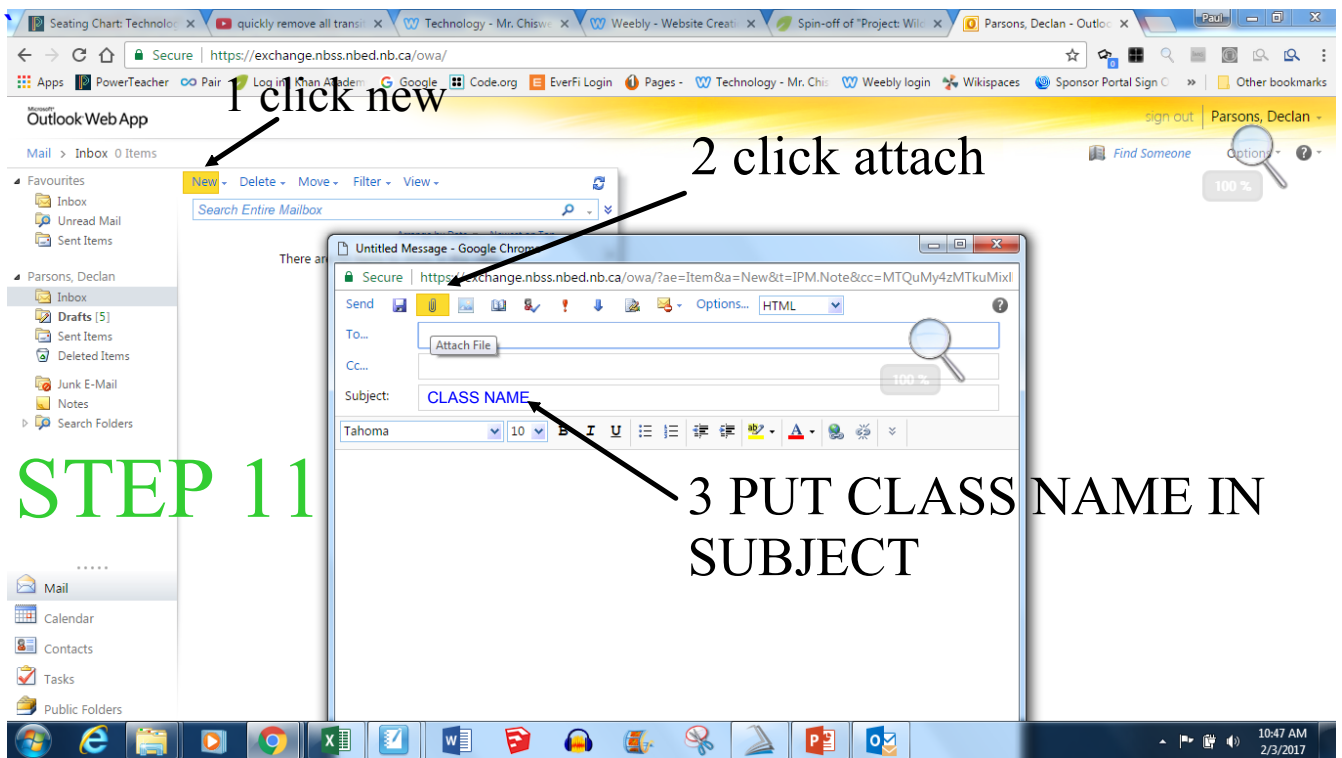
Seating Chart: Technolo ×
quickly remove all transi ×
Technology - Mr. Chiswe ×
Weebly - Website Creati ×
Spin-off of "Project: Wil ×
Parsons, Declan - Outlo ×
Paul

Secure | https://exchange.nbss.nbed.nb.ca/owa/

Apps PowerTeacher Pair Log in Khan Academ Google Code.org EverFi Login Pages - Technology - Mr. Chi Weebly login Wikispaces Sponsor Portal Sign O » Other bookmarks

Outlook Web App

1 click new

sign out Parsons, Declan

Mail > Inbox 0 Items

2 click attach

Find Someone Options ?

100 %

Favourites
Inbox
Unread Mail
Sent Items

New Delete Move Filter View

Search Entire Mailbox

There ar

Parsons, Declan
Inbox
Drafts [5]
Sent Items
Deleted Items
Junk E-Mail
Notes
Search Folders

Untitled Message - Google Chrome

Secure | https://exchange.nbss.nbed.nb.ca/owa/?ae=Item&a=New&t=IPM.Note&cc=MTQuMy4zMTkuMixl

Send Options... HTML ?

To...
Attach File
Cc...
100 %
Subject: CLASS NAME

Tahoma 10 B I U A

STEP 11

3 PUT CLASS NAME IN SUBJECT

Mail
Calendar
Contacts
Tasks
Public Folders

10:47 AM
2/3/2017